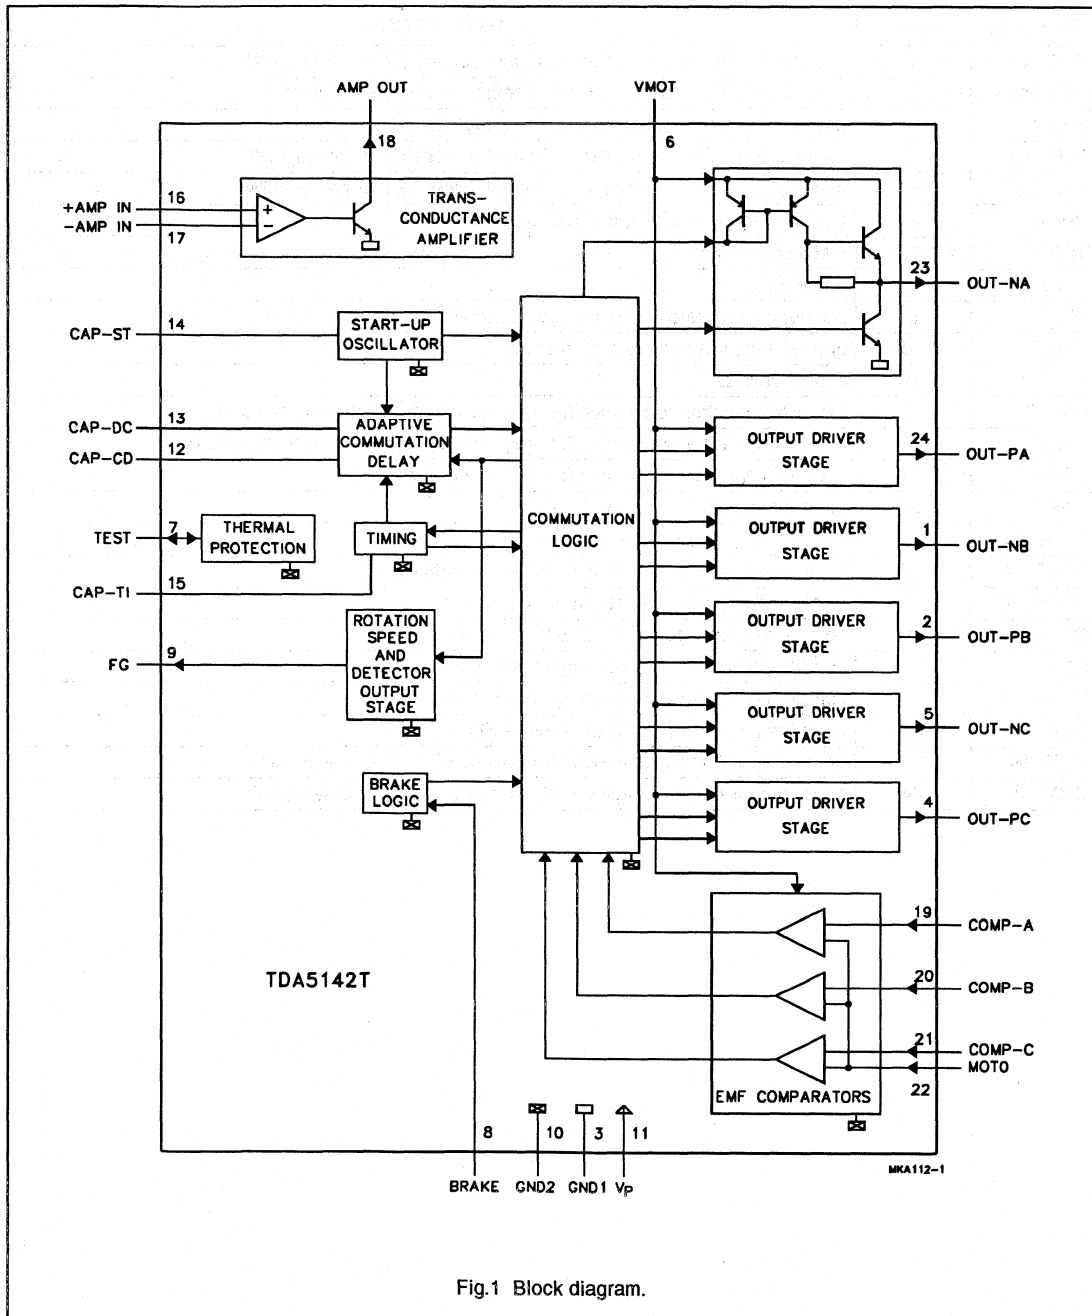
AMP OUT
VMOT
18
6
TRANS-CONDUCTANCE AMPLIFIER
+AMP IN 16
−AMP IN 17
+
−
23
OUT-NA
CAP-ST 14
START-UP OSCILLATOR
CAP-DC 13
CAP-CD 12
ADAPTIVE COMMUTATION DELAY
OUTPUT DRIVER STAGE
24
OUT-PA
TEST 7
THERMAL PROTECTION
TIMING
COMMUTATION LOGIC
OUTPUT DRIVER STAGE
1
OUT-NB
CAP-TI 15
OUTPUT DRIVER STAGE
2
OUT-PB
FG 9
ROTATION SPEED AND DETECTOR OUTPUT STAGE
OUTPUT DRIVER STAGE
5
OUT-NC
BRAKE LOGIC
OUTPUT DRIVER STAGE
4
OUT-PC
19
COMP-A
TDA5142T
20
COMP-B
21
COMP-C
MOTO
22
EMF COMPARATORS
8
10
3
11
BRAKE
GND2
GND1
$V_P$
MKA112-1

Fig.1 Block diagram.